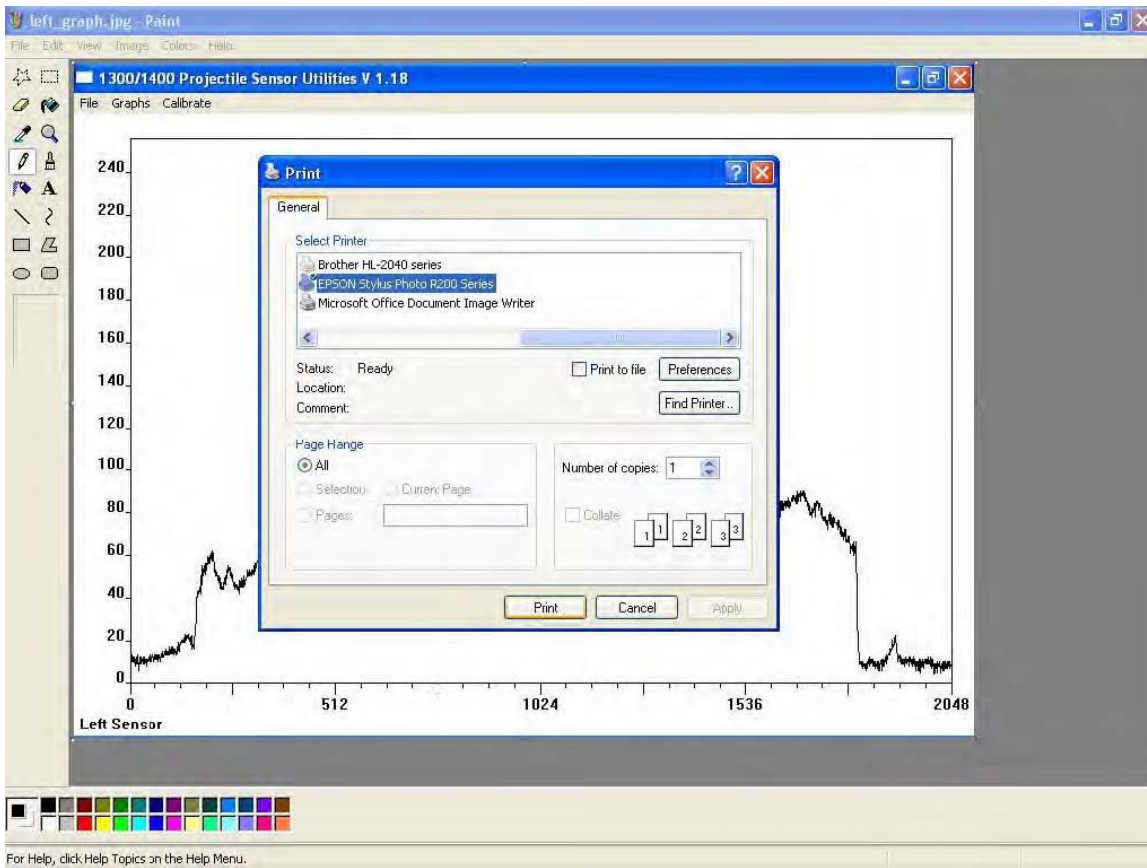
left_graph.jpg - Paint

File Edit View Image Colors Help

1300/1400 Projectile Sensor Utilities V 1.18

File Graphs Calibrate

240
220
200
180
160
140
120
100
80
60
40
20
0

Print

General

Select Printer

Brother HL-2040 series
EPSON Stylus Photo R200 Series
Microsoft Office Document Image Writer

Status: Ready
Location:
Comment:

Print to file

Preferences

Find Printer...

Page Range

All

Selection

Current Page

Pages:

Number of copies: 1

Collate

1 1 2 2 3 3

Print

Cancel

Apply

0 512 1024 1536 2048

Left Sensor

For Help, click Help Topics on the Help Menu.